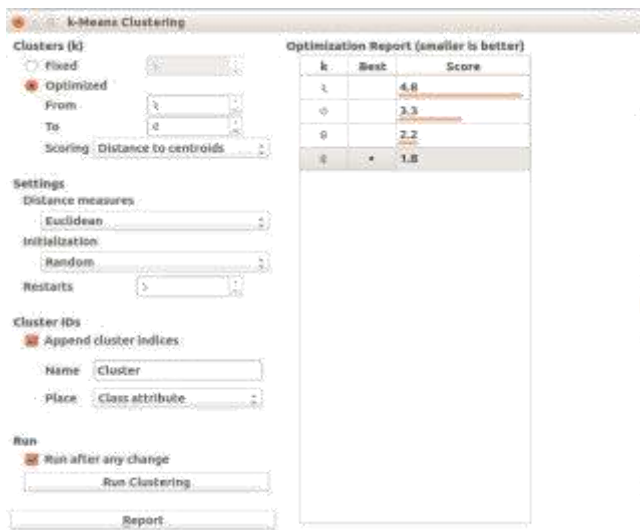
k-Means Clustering

Clusters (k)
Fixed
Optimized
From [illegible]
To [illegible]
Scoring Distance to centroids

Settings
Distance measures
Euclidean
Initialization
Random
Restarts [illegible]

Cluster IDs
Append cluster indices
Name Cluster
Place Class attribute

Run
Run after any change
Run Clustering

Report

Optimization Report (smaller is better)

| k | Best | Score |
|---|---|---|
| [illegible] | | 4.8 |
| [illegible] | | 3.3 |
| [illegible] | | 2.2 |
| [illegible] | • | 1.8 |